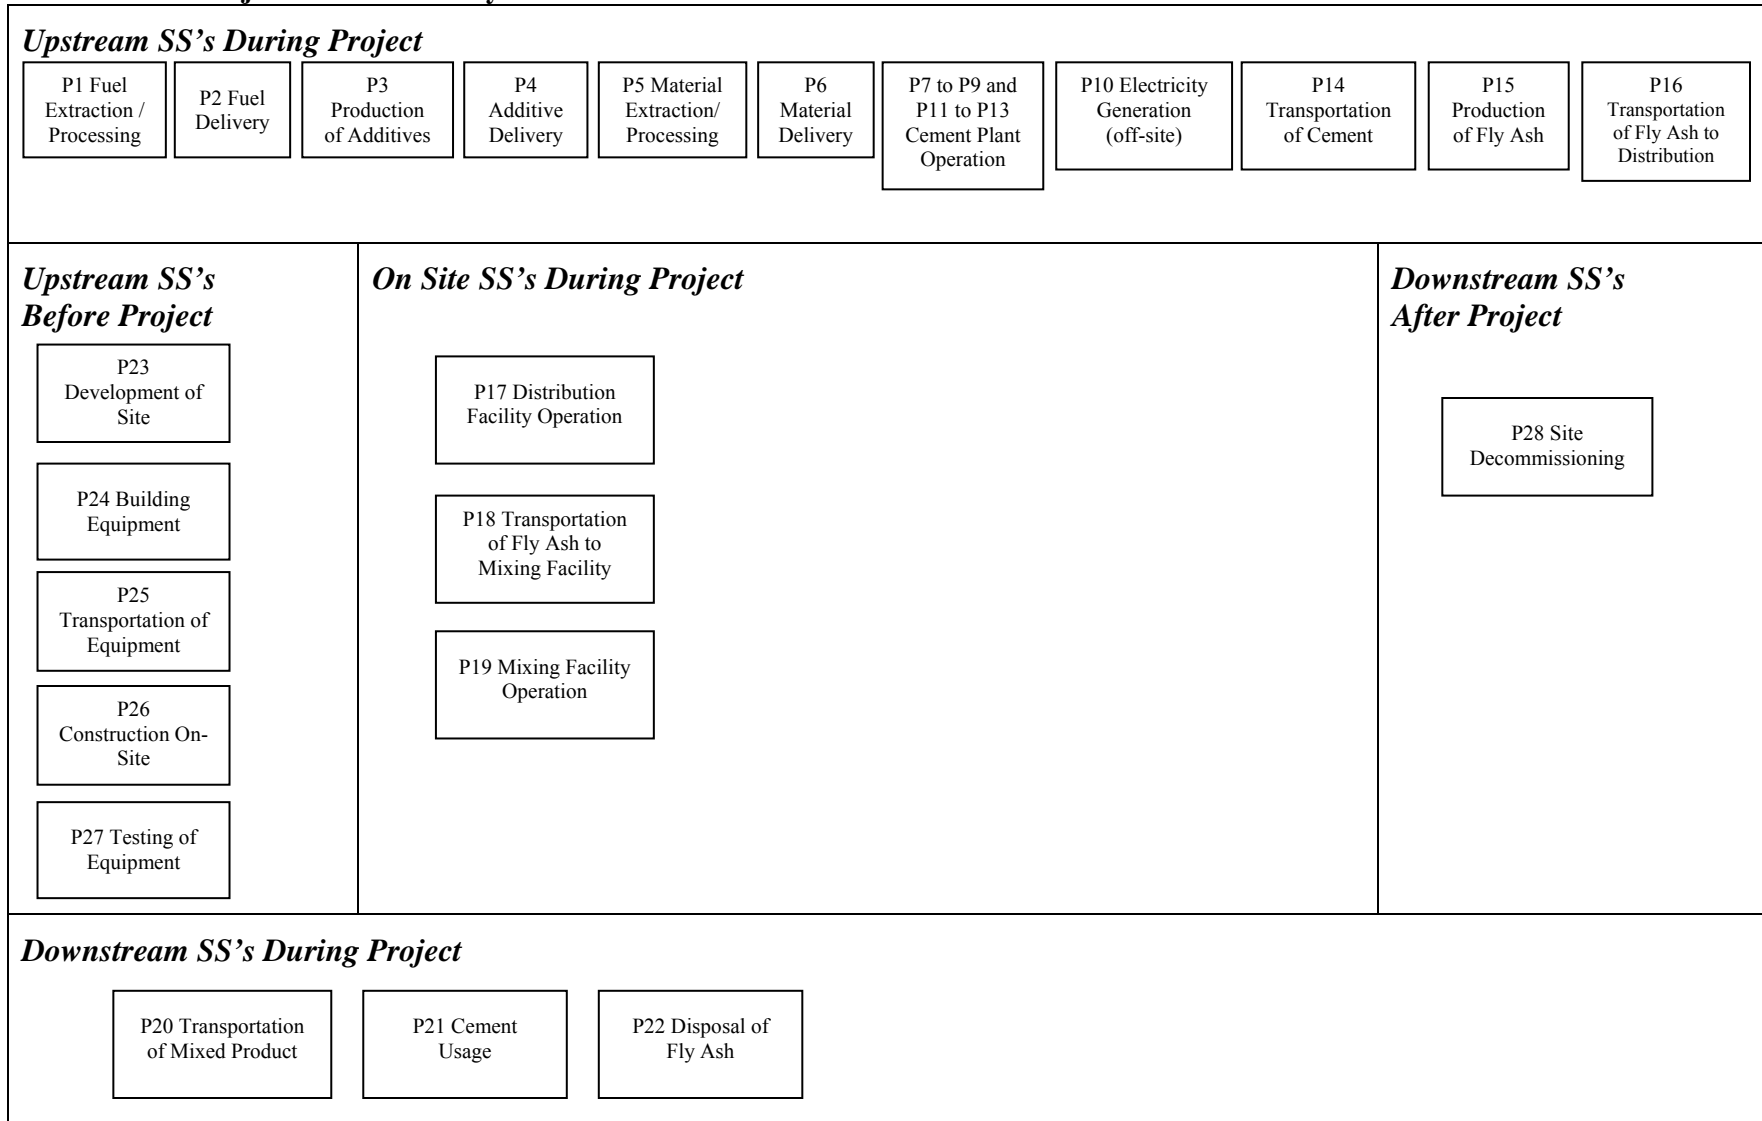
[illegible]

Upstream SS's During Project

P1 Fuel Extraction / Processing

P2 Fuel Delivery

P3 Production of Additives

P4 Additive Delivery

P5 Material Extraction/ Processing

P6 Material Delivery

P7 to P9 and P11 to P13 Cement Plant Operation

P10 Electricity Generation (off-site)

P14 Transportation of Cement

P15 Production of Fly Ash

P16 Transportation of Fly Ash to Distribution

Upstream SS's Before Project

P23 Development of Site

P24 Building Equipment

P25 Transportation of Equipment

P26 Construction On-Site

P27 Testing of Equipment

On Site SS's During Project

P17 Distribution Facility Operation

P18 Transportation of Fly Ash to Mixing Facility

P19 Mixing Facility Operation

Downstream SS's After Project

P28 Site Decommissioning

Downstream SS's During Project

P20 Transportation of Mixed Product

P21 Cement Usage

P22 Disposal of Fly Ash